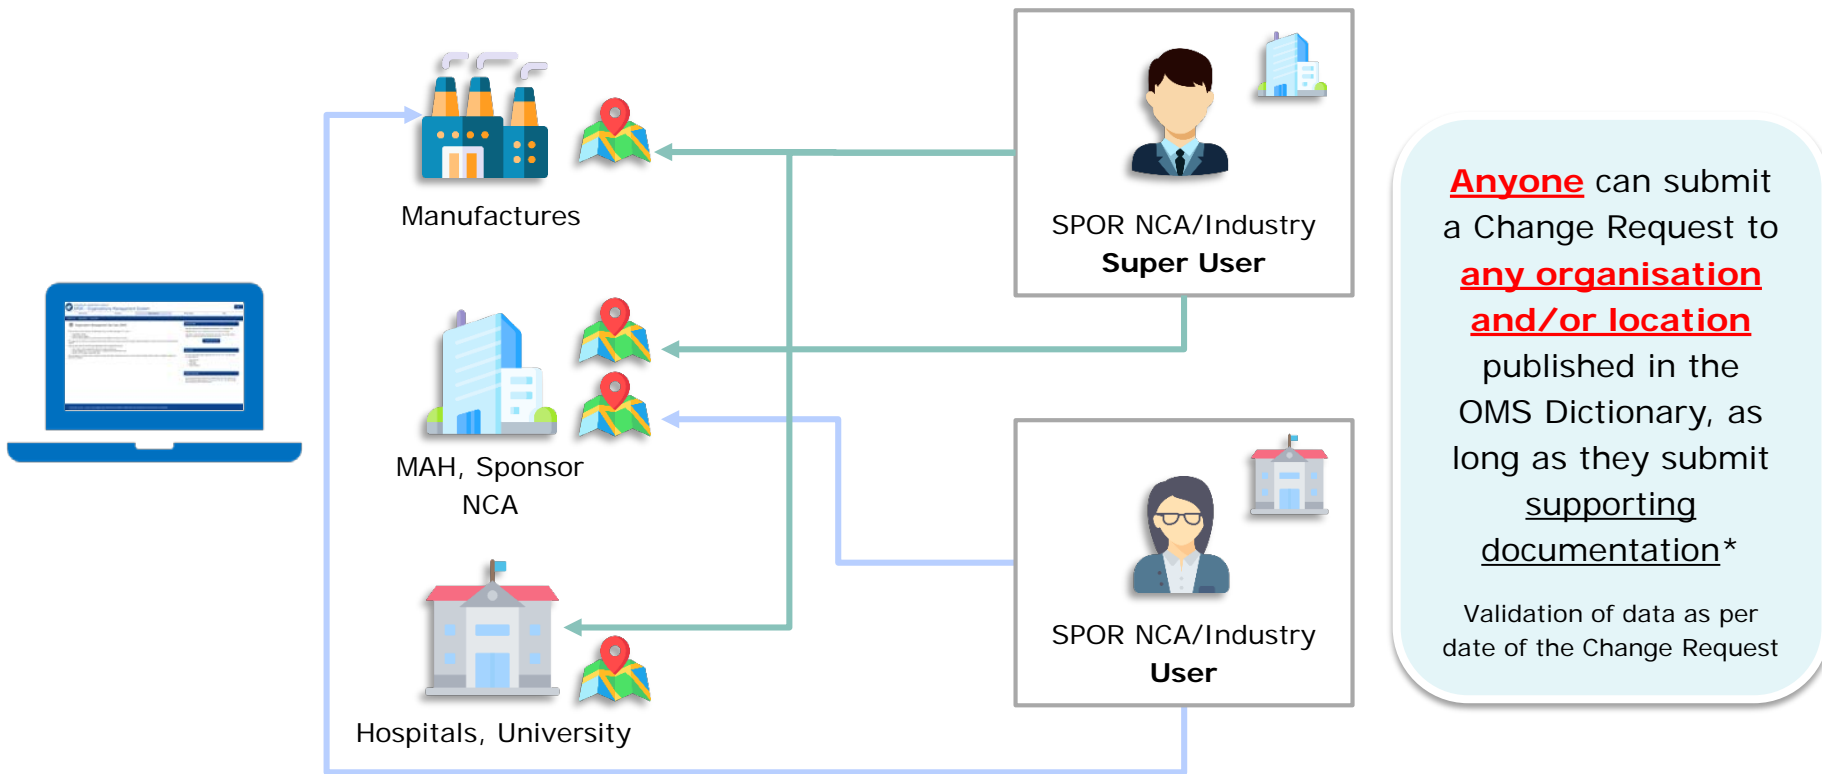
Manufactures

SPOR NCA/Industry
Super User

MAH, Sponsor
NCA

SPOR NCA/Industry
User

Hospitals, University

Anyone can submit a Change Request to any organisation and/or location published in the OMS Dictionary, as long as they submit supporting documentation*

Validation of data as per date of the Change Request